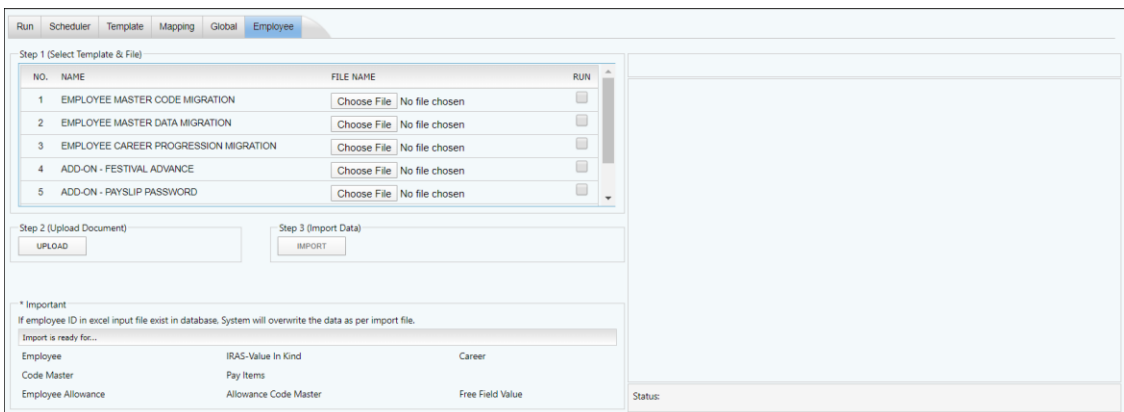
Run Scheduler Template Mapping Global Employee

Step 1 (Select Template & File)

| NO. | NAME | FILE NAME | RUN |
|---|---|---|---|
| 1 | EMPLOYEE MASTER CODE MIGRATION | Choose File No file chosen | |
| 2 | EMPLOYEE MASTER DATA MIGRATION | Choose File No file chosen | |
| 3 | EMPLOYEE CAREER PROGRESSION MIGRATION | Choose File No file chosen | |
| 4 | ADD-ON - FESTIVAL ADVANCE | Choose File No file chosen | |
| 5 | ADD-ON - PAYSLIP PASSWORD | Choose File No file chosen | |

Step 2 (Upload Document)
UPLOAD

Step 3 (Import Data)
IMPORT

* Important
If employee ID in excel input file exist in database, System will overwrite the data as per import file.

Import is ready for...

| Employee | IRAS-Value In Kind | Career |
|---|---|---|
| Code Master | Pay Items | |
| Employee Allowance | Allowance Code Master | Free Field Value |

Status: